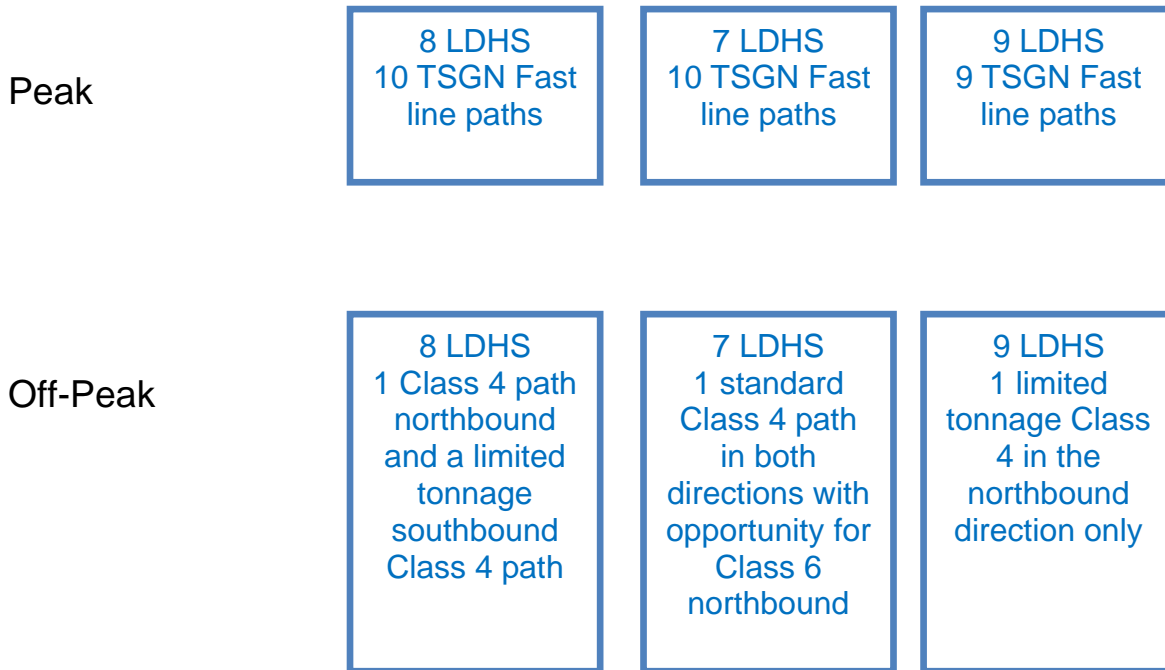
Peak

8 LDHS
10 TSGN Fast line paths

7 LDHS
10 TSGN Fast line paths

9 LDHS
9 TSGN Fast line paths

Off-Peak

8 LDHS
1 Class 4 path northbound and a limited tonnage southbound Class 4 path

7 LDHS
1 standard Class 4 path in both directions with opportunity for Class 6 northbound

9 LDHS
1 limited tonnage Class 4 in the northbound direction only